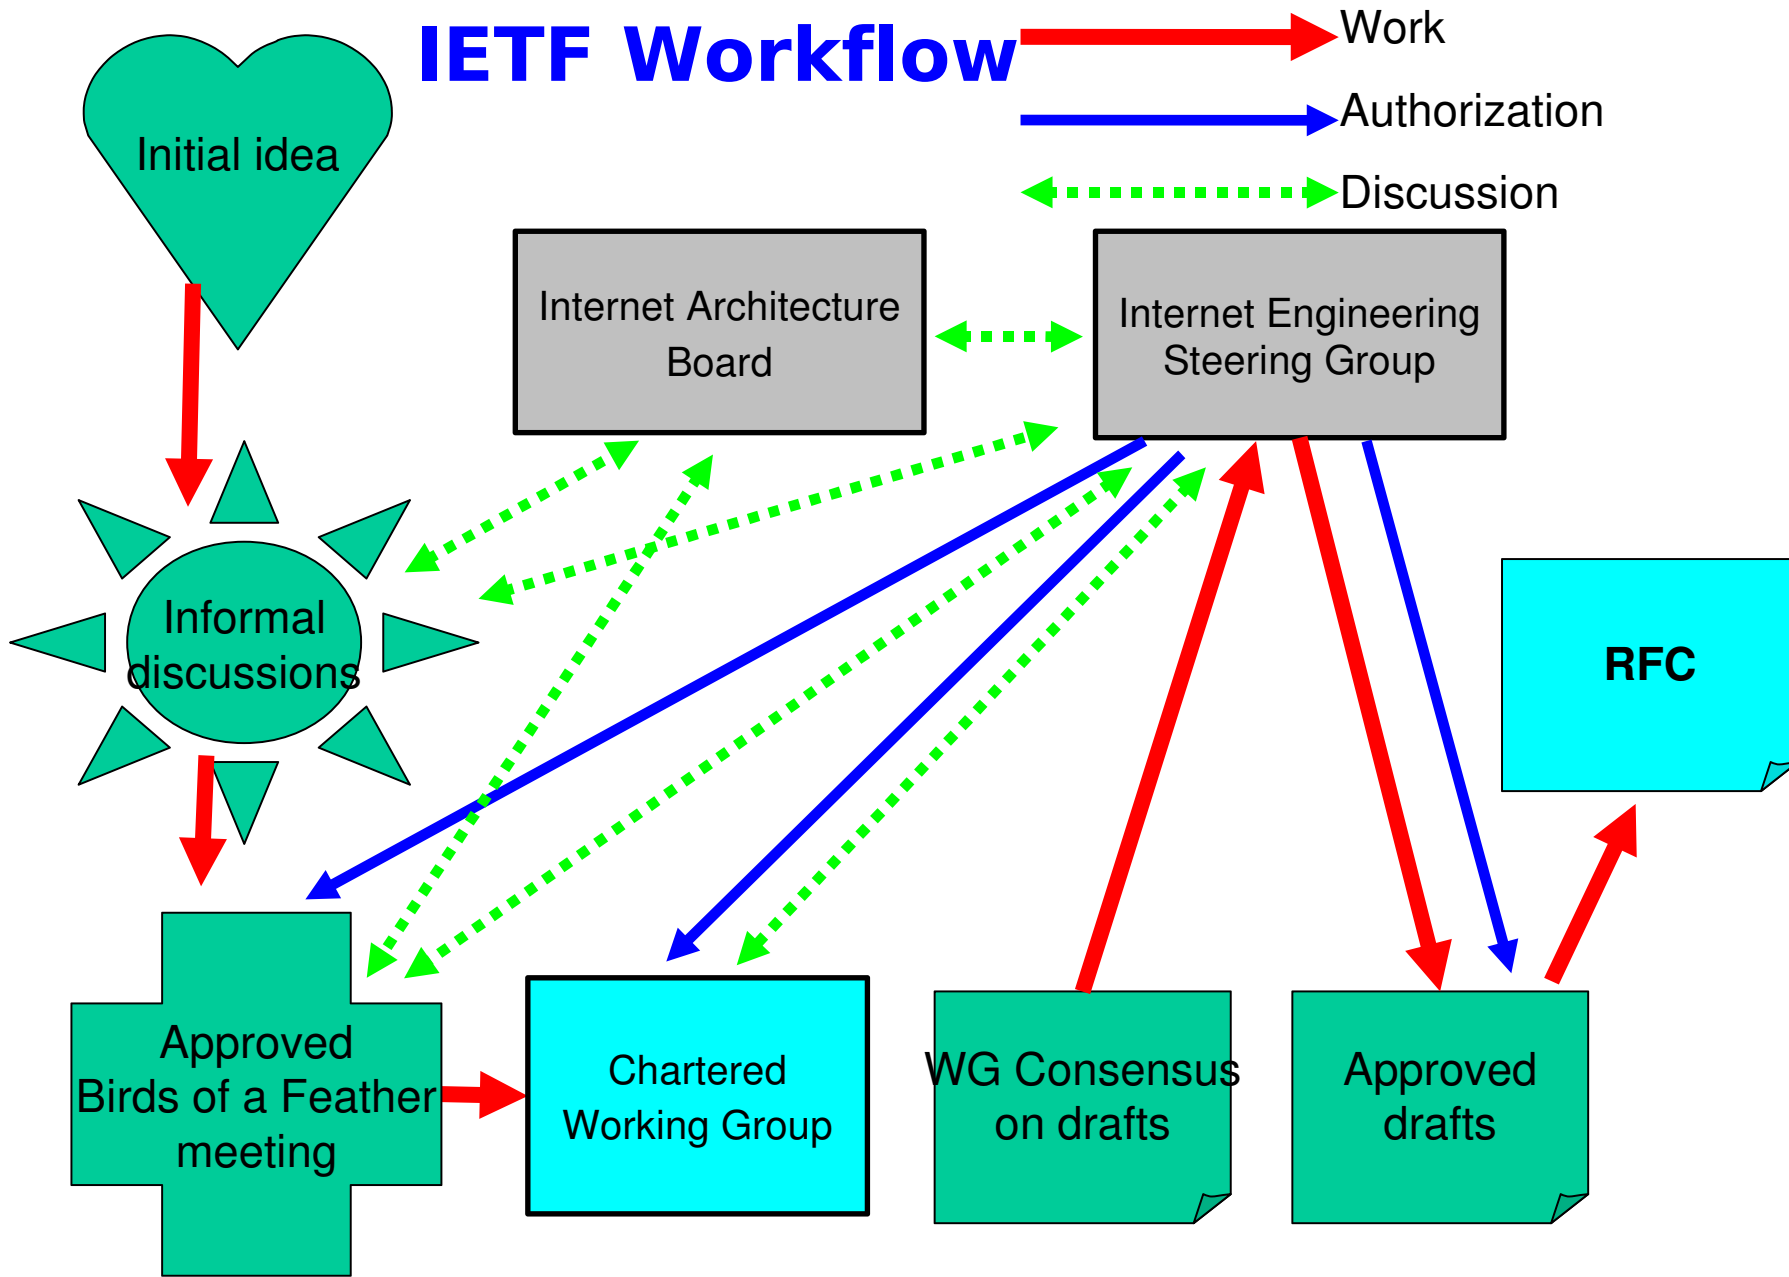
IETF Workflow

Work

Authorization

Discussion

Initial idea

Internet Architecture Board

Internet Engineering Steering Group

Informal discussions

RFC

Approved Birds of a Feather meeting

Chartered Working Group

WG Consensus on drafts

Approved drafts